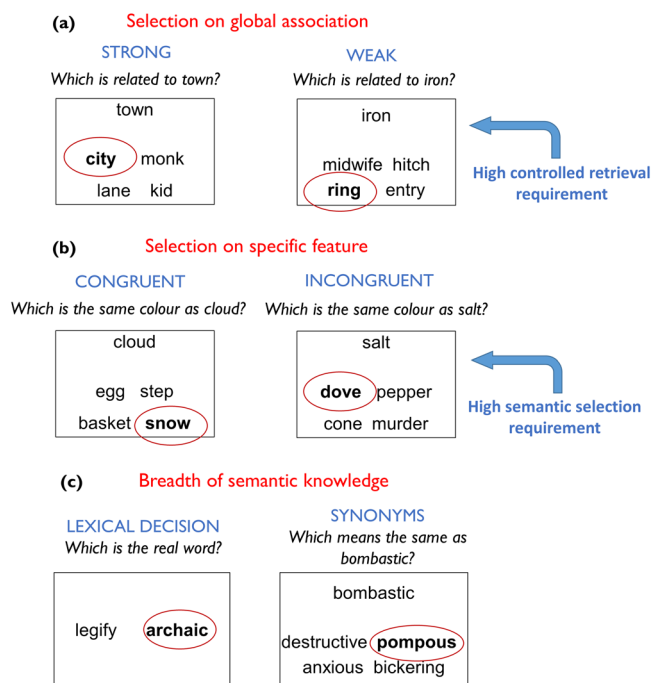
(a) Selection on global association

STRONG
Which is related to town?

town

city monk
lane kid

WEAK
Which is related to iron?

iron

midwife hitch
ring entry

High controlled retrieval requirement

(b) Selection on specific feature

CONGRUENT
Which is the same colour as cloud?

cloud

egg step
basket snow

INCONGRUENT
Which is the same colour as salt?

salt

dove pepper
cone murder

High semantic selection requirement

(c) Breadth of semantic knowledge

LEXICAL DECISION
Which is the real word?

legify archaic

SYNONYMS
Which means the same as bombastic?

bombastic

destructive pompous
anxious bickering